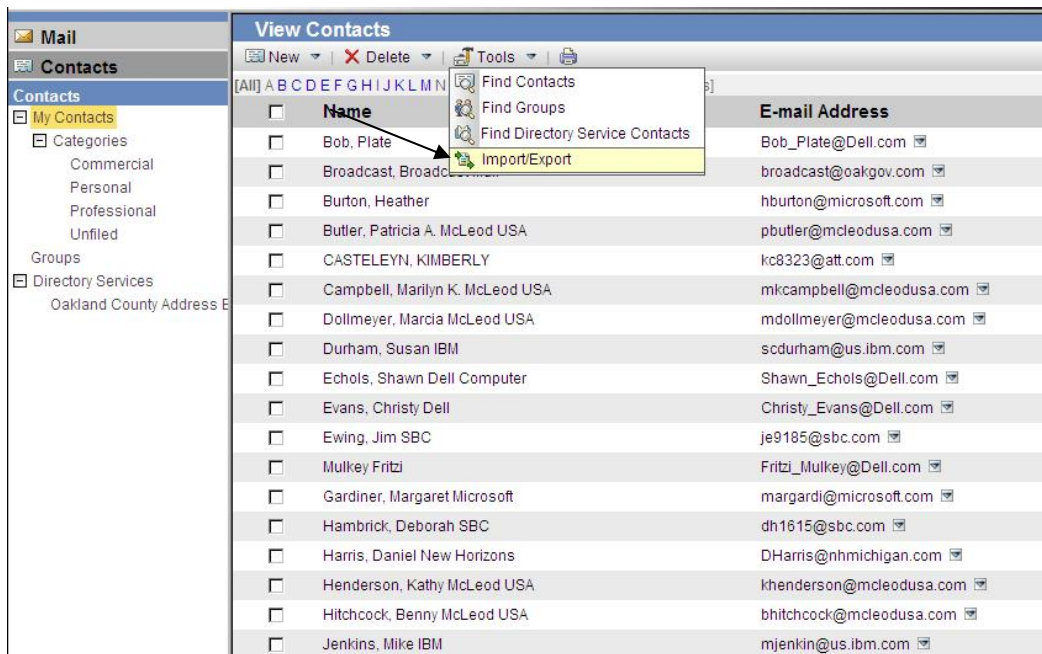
Mail
Contacts
Contacts
My Contacts
Categories
Commercial
Personal
Professional
Unfiled
Groups
Directory Services
Oakland County Address E

View Contacts
New | Delete | Tools |
[All] A B C D E F G H I J K L M N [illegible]
Find Contacts
Find Groups
Find Directory Service Contacts
Import/Export

| | Name | E-mail Address |
|---|---|---|
| | Bob, Plate | Bob_Plate@Dell.com |
| | Broadcast, Broadc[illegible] | broadcast@oakgov.com |
| | Burton, Heather | hburton@microsoft.com |
| | Butler, Patricia A. McLeod USA | pbutler@mcleodusa.com |
| | CASTELEYN, KIMBERLY | kc8323@att.com |
| | Campbell, Marilyn K. McLeod USA | mkcampbell@mcleodusa.com |
| | Dollmeyer, Marcia McLeod USA | mdollmeyer@mcleodusa.com |
| | Durham, Susan IBM | scdurham@us.ibm.com |
| | Echols, Shawn Dell Computer | Shawn_Echols@Dell.com |
| | Evans, Christy Dell | Christy_Evans@Dell.com |
| | Ewing, Jim SBC | je9185@sbc.com |
| | Mulkey Fritzi | Fritzi_Mulkey@Dell.com |
| | Gardiner, Margaret Microsoft | margardi@microsoft.com |
| | Hambrick, Deborah SBC | dh1615@sbc.com |
| | Harris, Daniel New Horizons | DHarris@nhmichigan.com |
| | Henderson, Kathy McLeod USA | khenderson@mcleodusa.com |
| | Hitchcock, Benny McLeod USA | bhitchcock@mcleodusa.com |
| | Jenkins, Mike IBM | mjenkin@us.ibm.com |